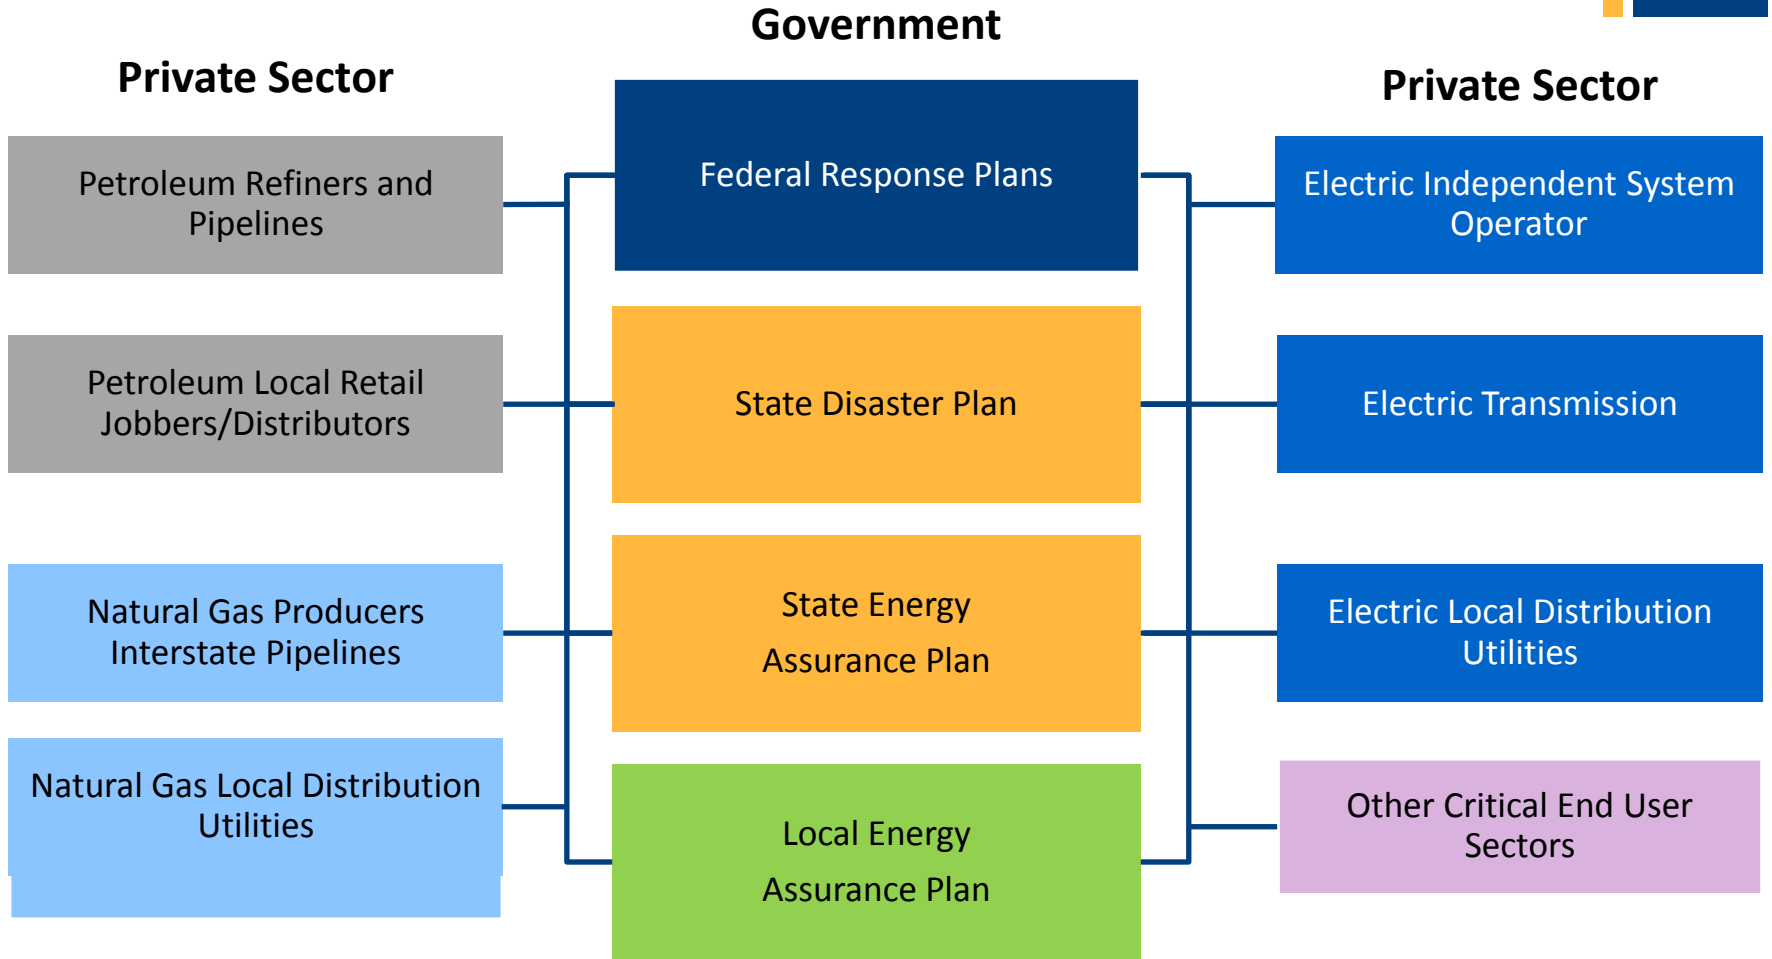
Government

Private Sector

Private Sector

Petroleum Refiners and Pipelines

Petroleum Local Retail Jobbers/Distributors

Natural Gas Producers Interstate Pipelines

Natural Gas Local Distribution Utilities

Federal Response Plans

State Disaster Plan

State Energy Assurance Plan

Local Energy Assurance Plan

Electric Independent System Operator

Electric Transmission

Electric Local Distribution Utilities

Other Critical End User Sectors